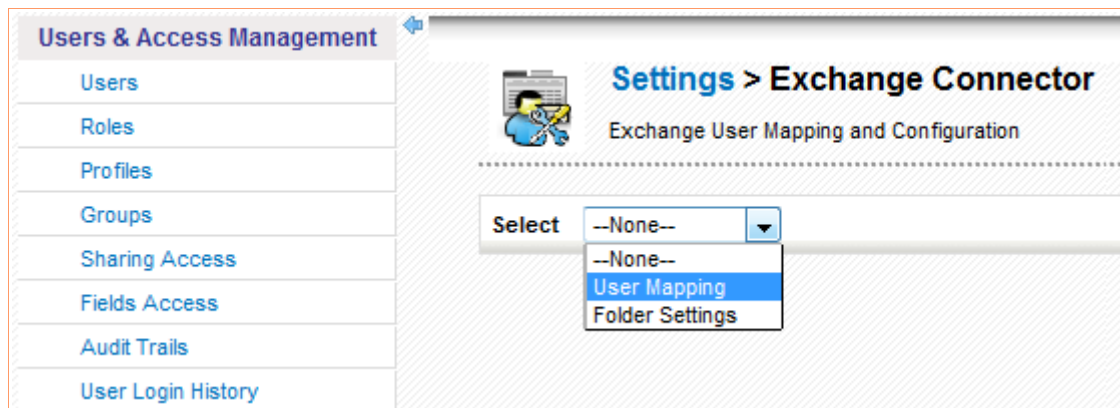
Users & Access Management

Users

Roles

Profiles

Groups

Sharing Access

Fields Access

Audit Trails

User Login History

Settings > Exchange Connector

Exchange User Mapping and Configuration

Select --None--

--None--

User Mapping

Folder Settings